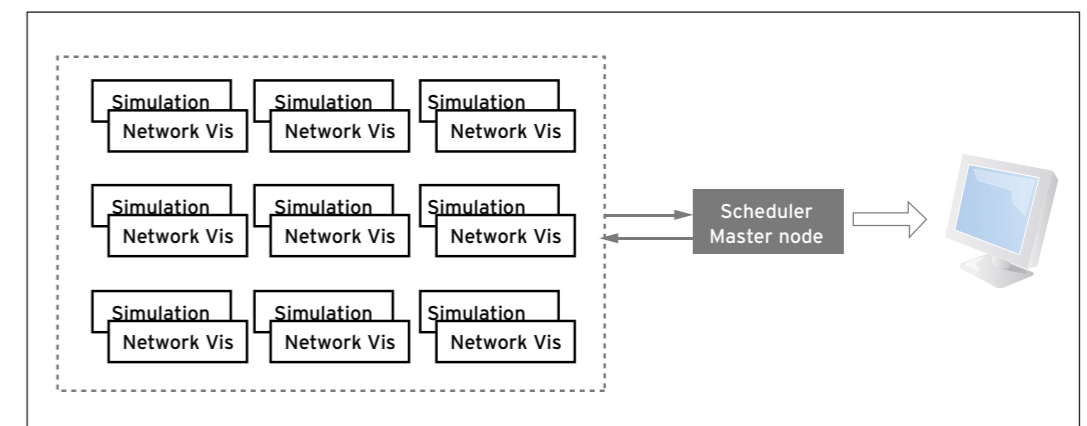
Simulation
Network Vis
Simulation
Network Vis
Simulation
Network Vis

Simulation
Network Vis
Simulation
Network Vis
Simulation
Network Vis

Simulation
Network Vis
Simulation
Network Vis
Simulation
Network Vis

Scheduler
Master node